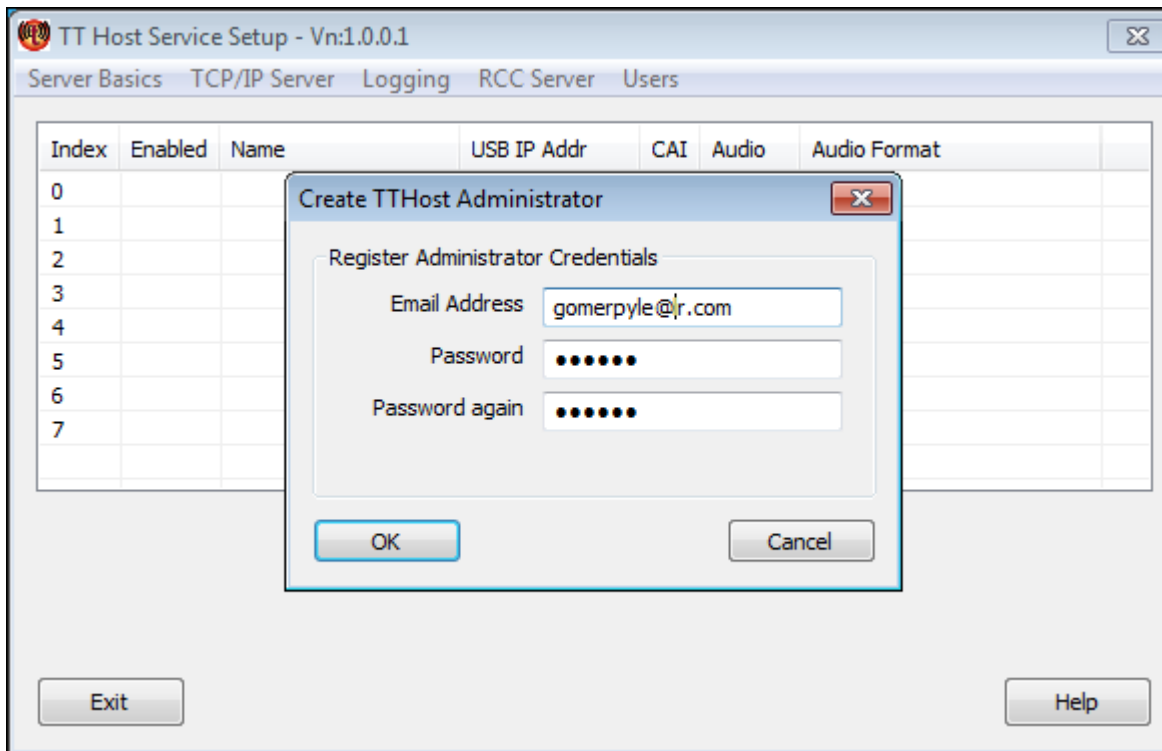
TT Host Service Setup - Vn:1.0.0.1

Server Basics TCP/IP Server Logging RCC Server Users

| Index | Enabled | Name | USB IP Addr | CAI | Audio | Audio Format |
|---|---|---|---|---|---|---|
| 0 | | | | | | |
| 1 | | | | | | |
| 2 | | | | | | |
| 3 | | | | | | |
| 4 | | | | | | |
| 5 | | | | | | |
| 6 | | | | | | |
| 7 | | | | | | |

Create TTHost Administrator

Register Administrator Credentials

Email Address gomerpyle@r.com

Password ●●●●●●

Password again ●●●●●●

OK

Cancel

Exit

Help